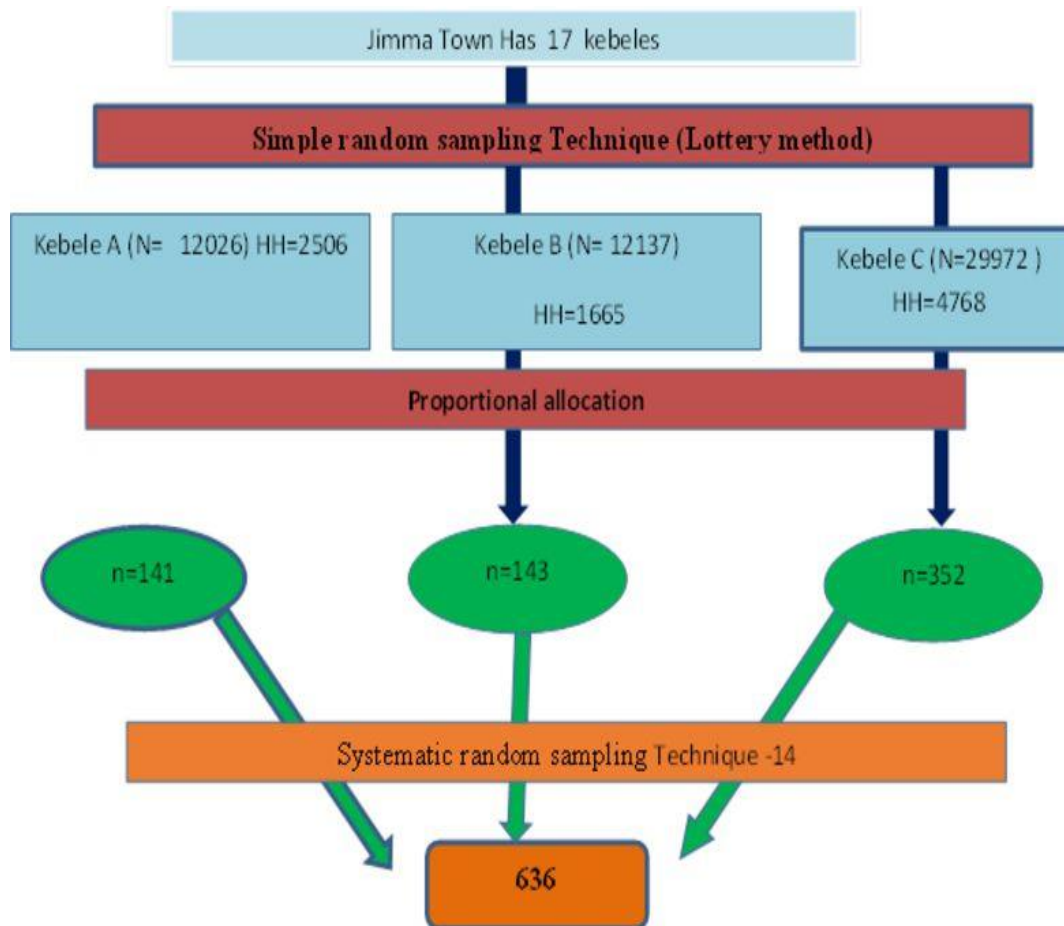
Jimma Town Has 17 kebeles

Simple random sampling Technique (Lottery method)

Kebele A (N= 12026) HH=2506

Kebele B (N= 12137)

HH=1665

Kebele C (N=29972 )

HH=4768

Proportional allocation

n=141

n=143

n=352

Systematic random sampling Technique -14

636